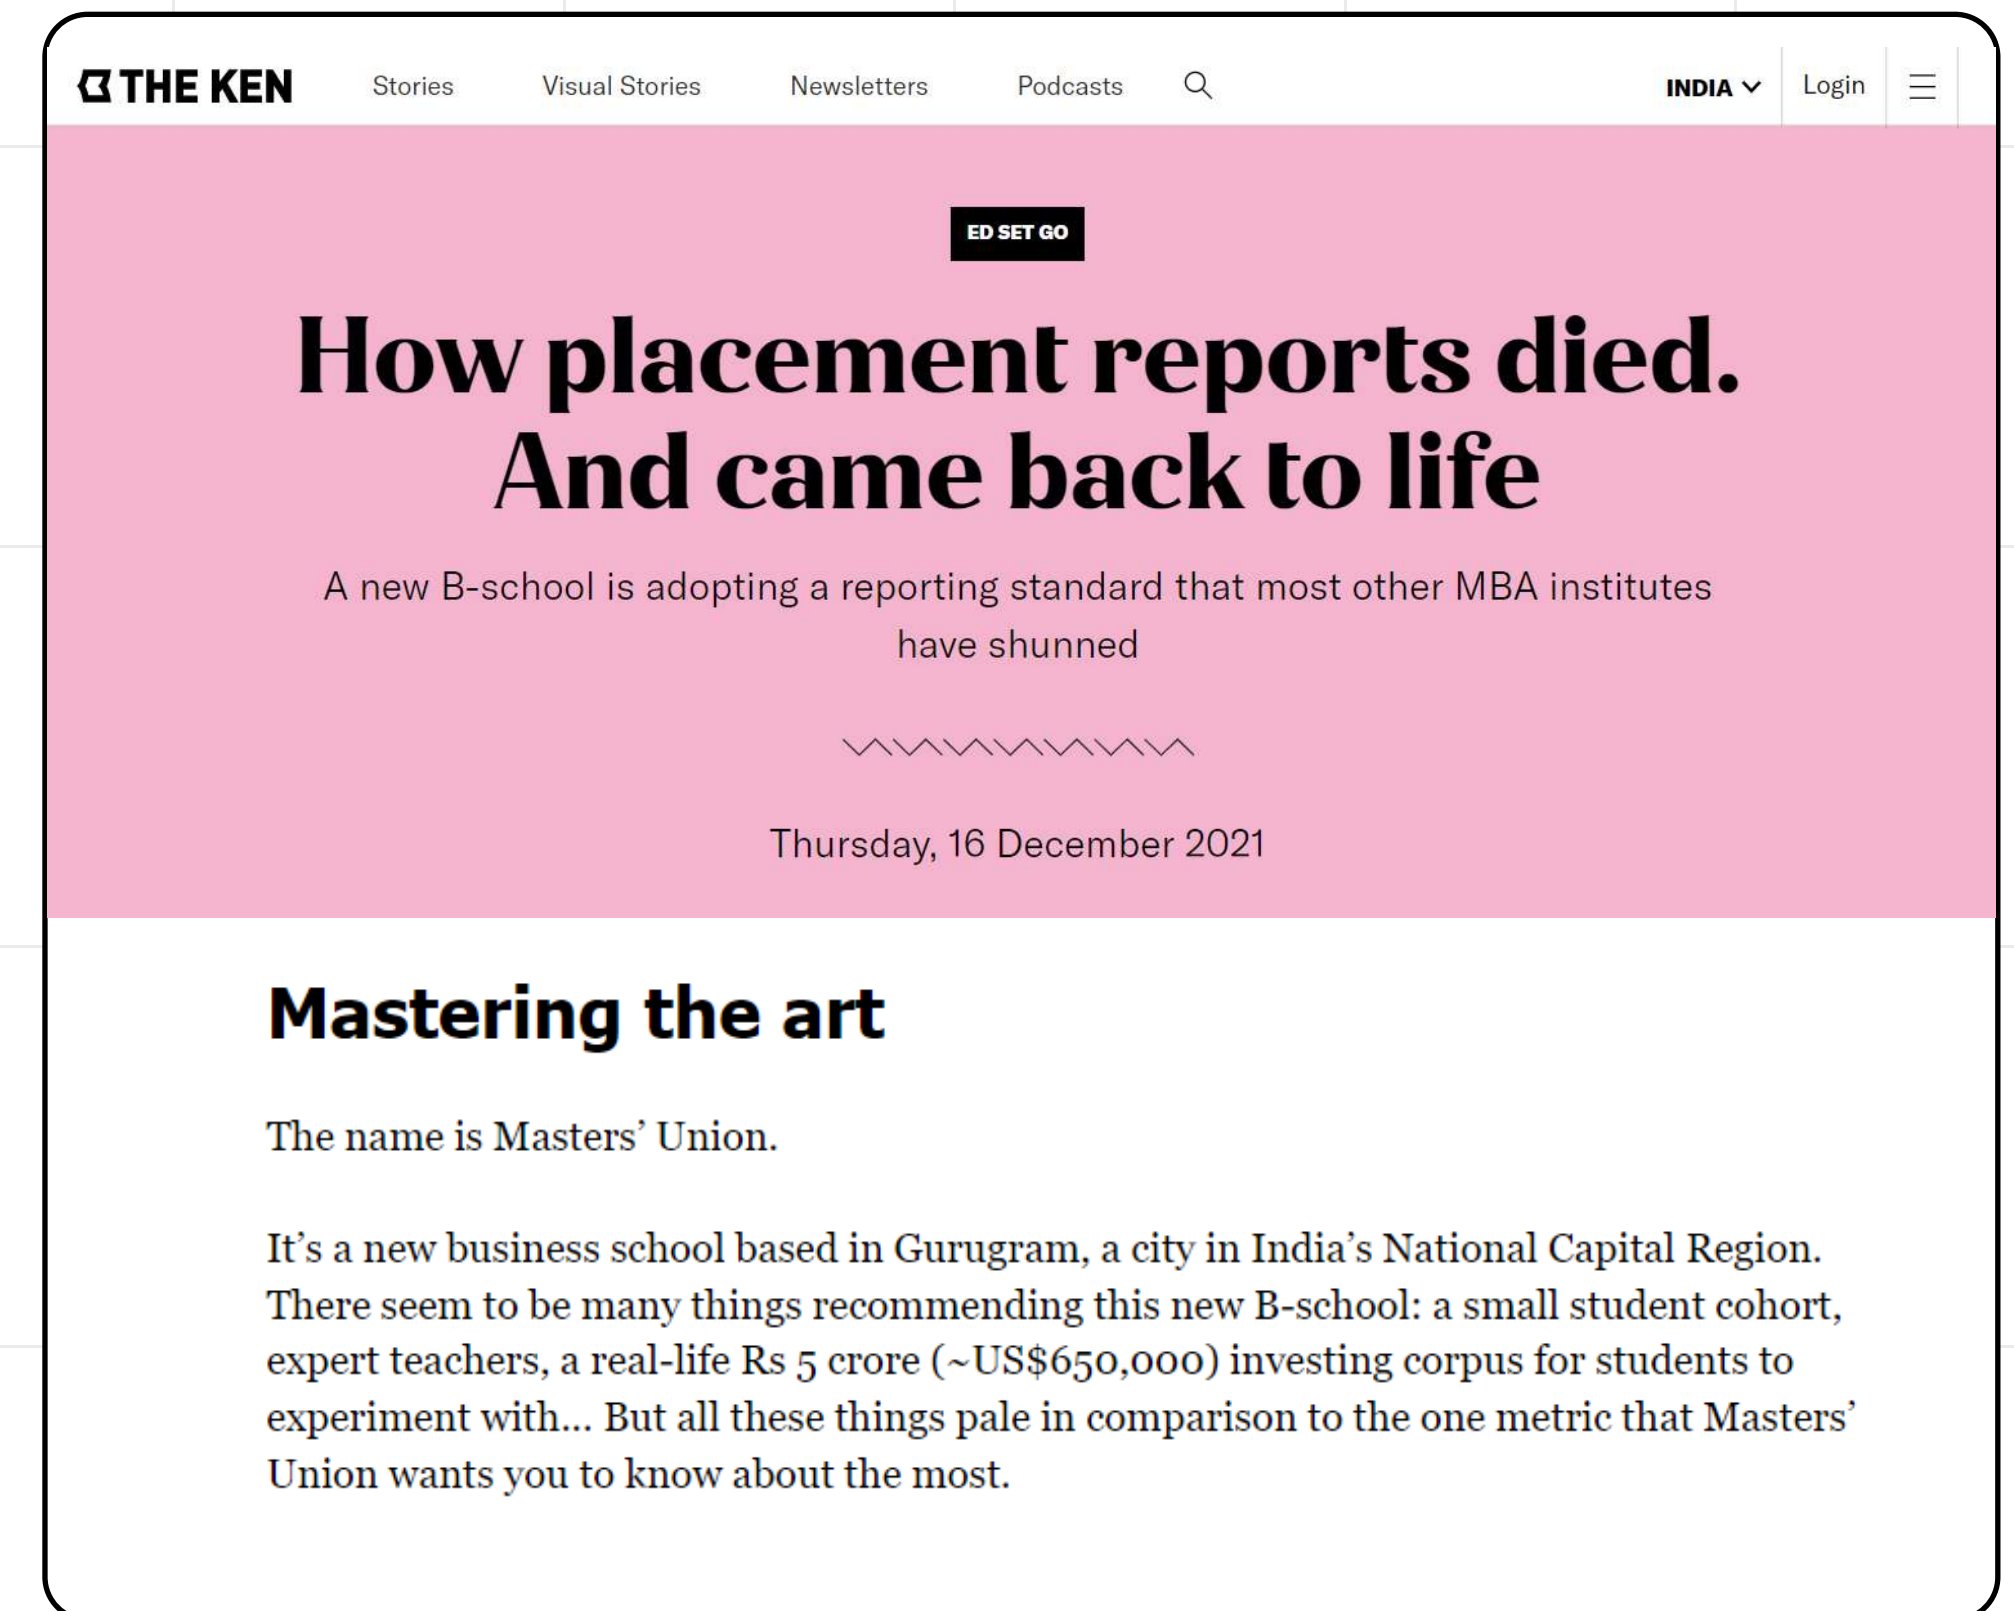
THE KEN Stories Visual Stories Newsletters Podcasts INDIA Login

ED SET GO

How placement reports died. And came back to life

A new B-school is adopting a reporting standard that most other MBA institutes have shunned

Thursday, 16 December 2021

Mastering the art

The name is Masters' Union.

It's a new business school based in Gurugram, a city in India's National Capital Region. There seem to be many things recommending this new B-school: a small student cohort, expert teachers, a real-life Rs 5 crore (~US$650,000) investing corpus for students to experiment with... But all these things pale in comparison to the one metric that Masters' Union wants you to know about the most.